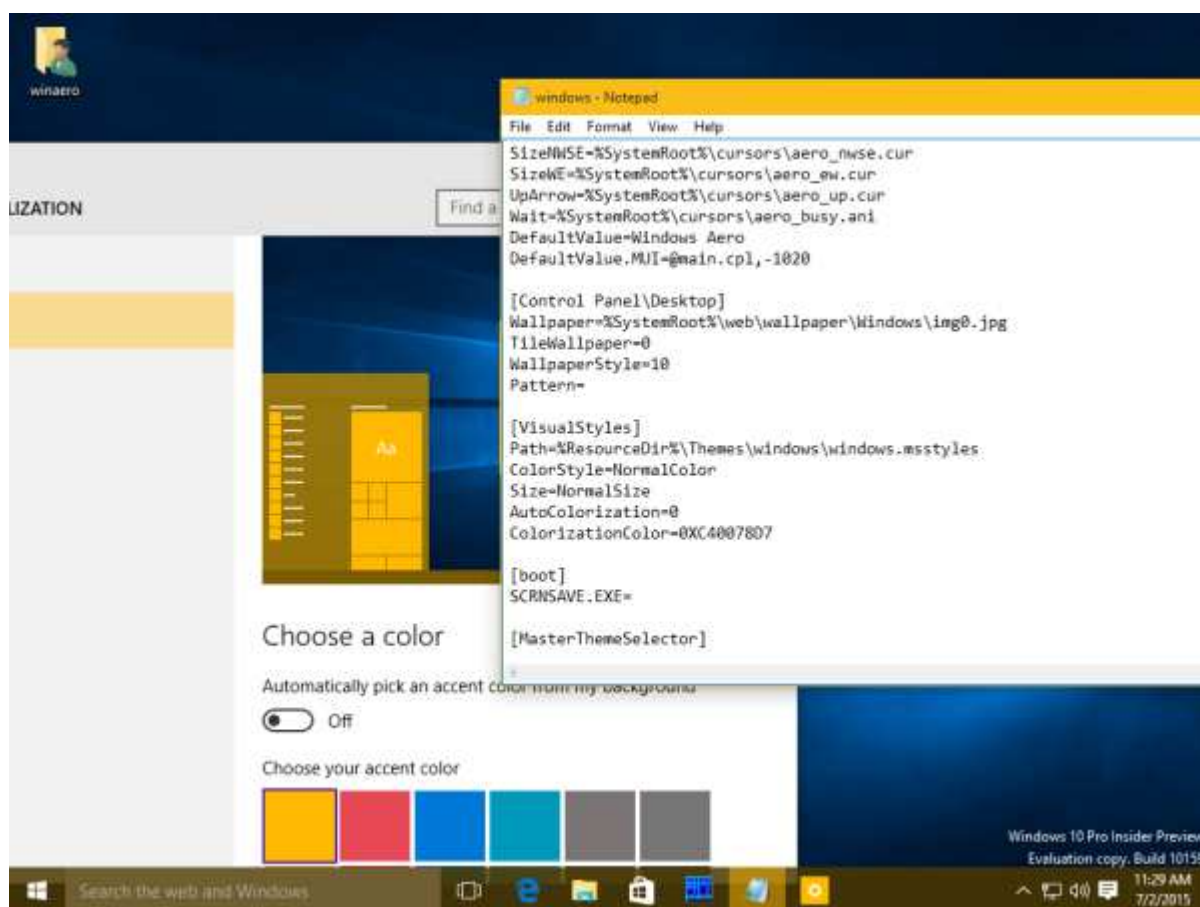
winaero

windows - Notepad

File Edit Format View Help

SizeNWSE=%SystemRoot%\cursors\aero_nwse.cur
SizeWE=%SystemRoot%\cursors\aero_ew.cur
UpArrow=%SystemRoot%\cursors\aero_up.cur
Wait=%SystemRoot%\cursors\aero_busy.ani
DefaultValue=Windows Aero
DefaultValue.MUI=@main.cpl,-1020

[Control Panel\Desktop]
Wallpaper=%SystemRoot%\web\wallpaper\Windows\img0.jpg
TileWallpaper=0
WallpaperStyle=10
Pattern=

[VisualStyles]
Path=%ResourceDir%\Themes\windows\windows.msstyles
ColorStyle=NormalColor
Size=NormalSize
AutoColorization=0
ColorizationColor=0XC40078D7

[boot]
SCRNSAVE.EXE=

[MasterThemeSelector]

LIZATION

Find a

Aa

Choose a color

Automatically pick an accent color from my background

Off

Choose your accent color

Windows 10 Pro Insider Preview
Evaluation copy. Build 1015

Search the web and Windows

11:29 AM
7/2/2015